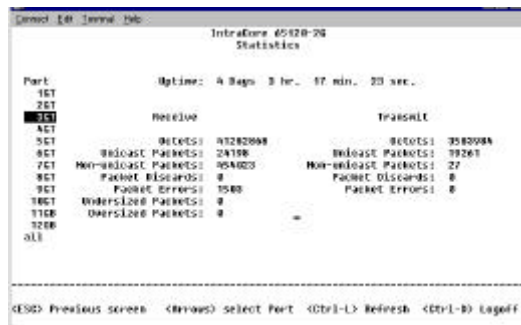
Connect Edit Terminal Help

IntraCore 65120-2G
Statistics

Port
1GT
2GT
3GT
4GT
5GT
6GT
7GT
8GT
9GT
10GT
11GB
12GB
all

Uptime: 4 Days 3 hr. 17 min. 23 sec.

Receive

Octets: 41282060
Unicast Packets: 24198
Non-unicast Packets: 454823
Packet Discards: 0
Packet Errors: 1508
Undersized Packets: 0
Oversized Packets: 0

Transmit

Octets: 3583984
Unicast Packets: 19261
Non-unicast Packets: 27
Packet Discards: 0
Packet Errors: 0

<ESC> Previous screen <Arrows> select Port <Ctrl-L> Refresh <Ctrl-D> Logoff